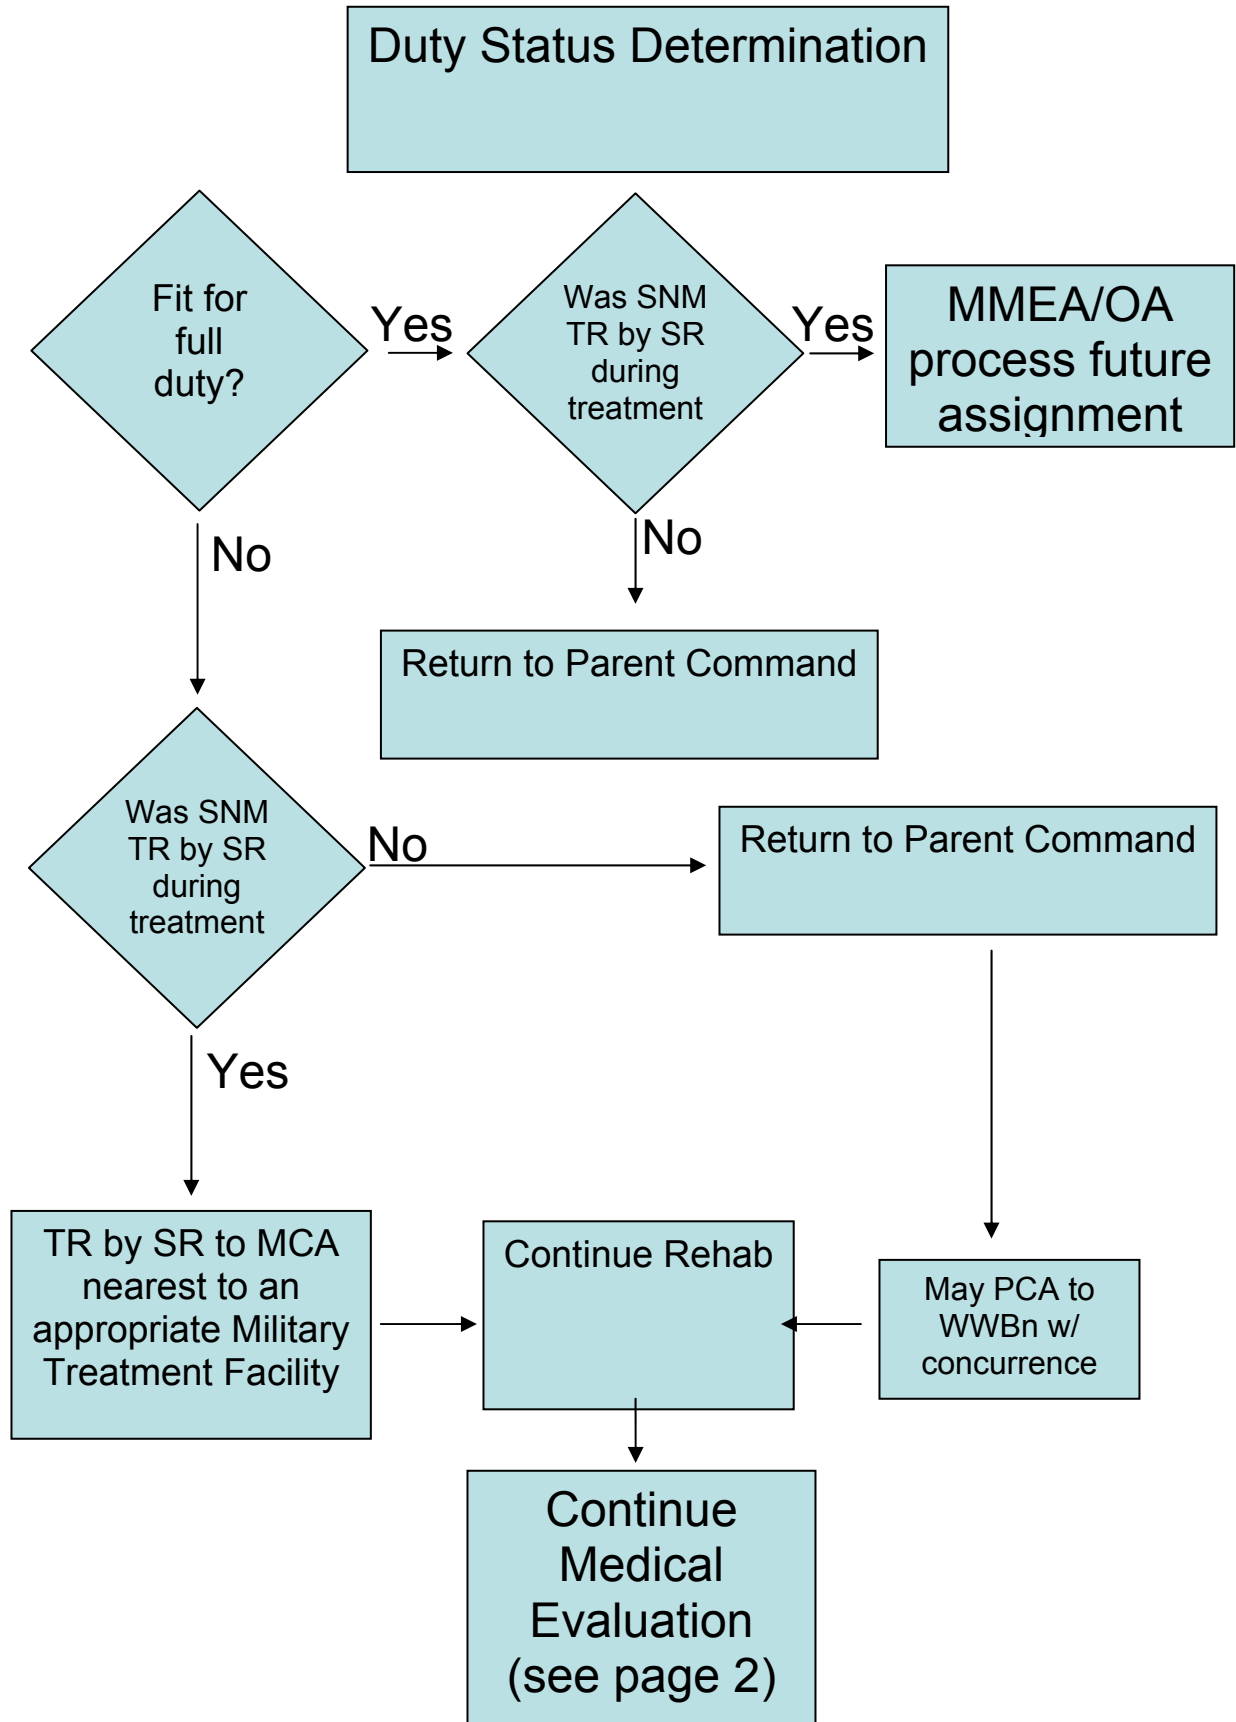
Duty Status Determination

Fit for full duty?

Yes

Was SNM TR by SR during treatment

Yes

MMEA/OA process future assignment

No

No

Return to Parent Command

Was SNM TR by SR during treatment

No

Return to Parent Command

Yes

TR by SR to MCA nearest to an appropriate Military Treatment Facility

Continue Rehab

May PCA to WWBn w/ concurrence

Continue Medical Evaluation (see page 2)